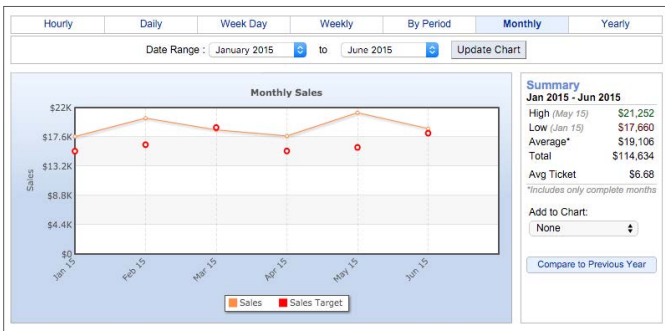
Hourly | Daily | Week Day | Weekly | By Period | Monthly | Yearly

Date Range : January 2015 to June 2015 Update Chart

Monthly Sales

$22K
$17.6K
$13.2K
$8.8K
$4.4K
$0

Sales

Jan 15
Feb 15
Mar 15
Apr 15
May 15
Jun 15

Sales
Sales Target

Summary
Jan 2015 - Jun 2015

| | |
|---|---|
| High (May 15) | $21,252 |
| Low (Jan 15) | $17,660 |
| Average* | $19,106 |
| Total | $114,634 |
| Avg Ticket | $6.68 |

*Includes only complete months

Add to Chart:
None

Compare to Previous Year